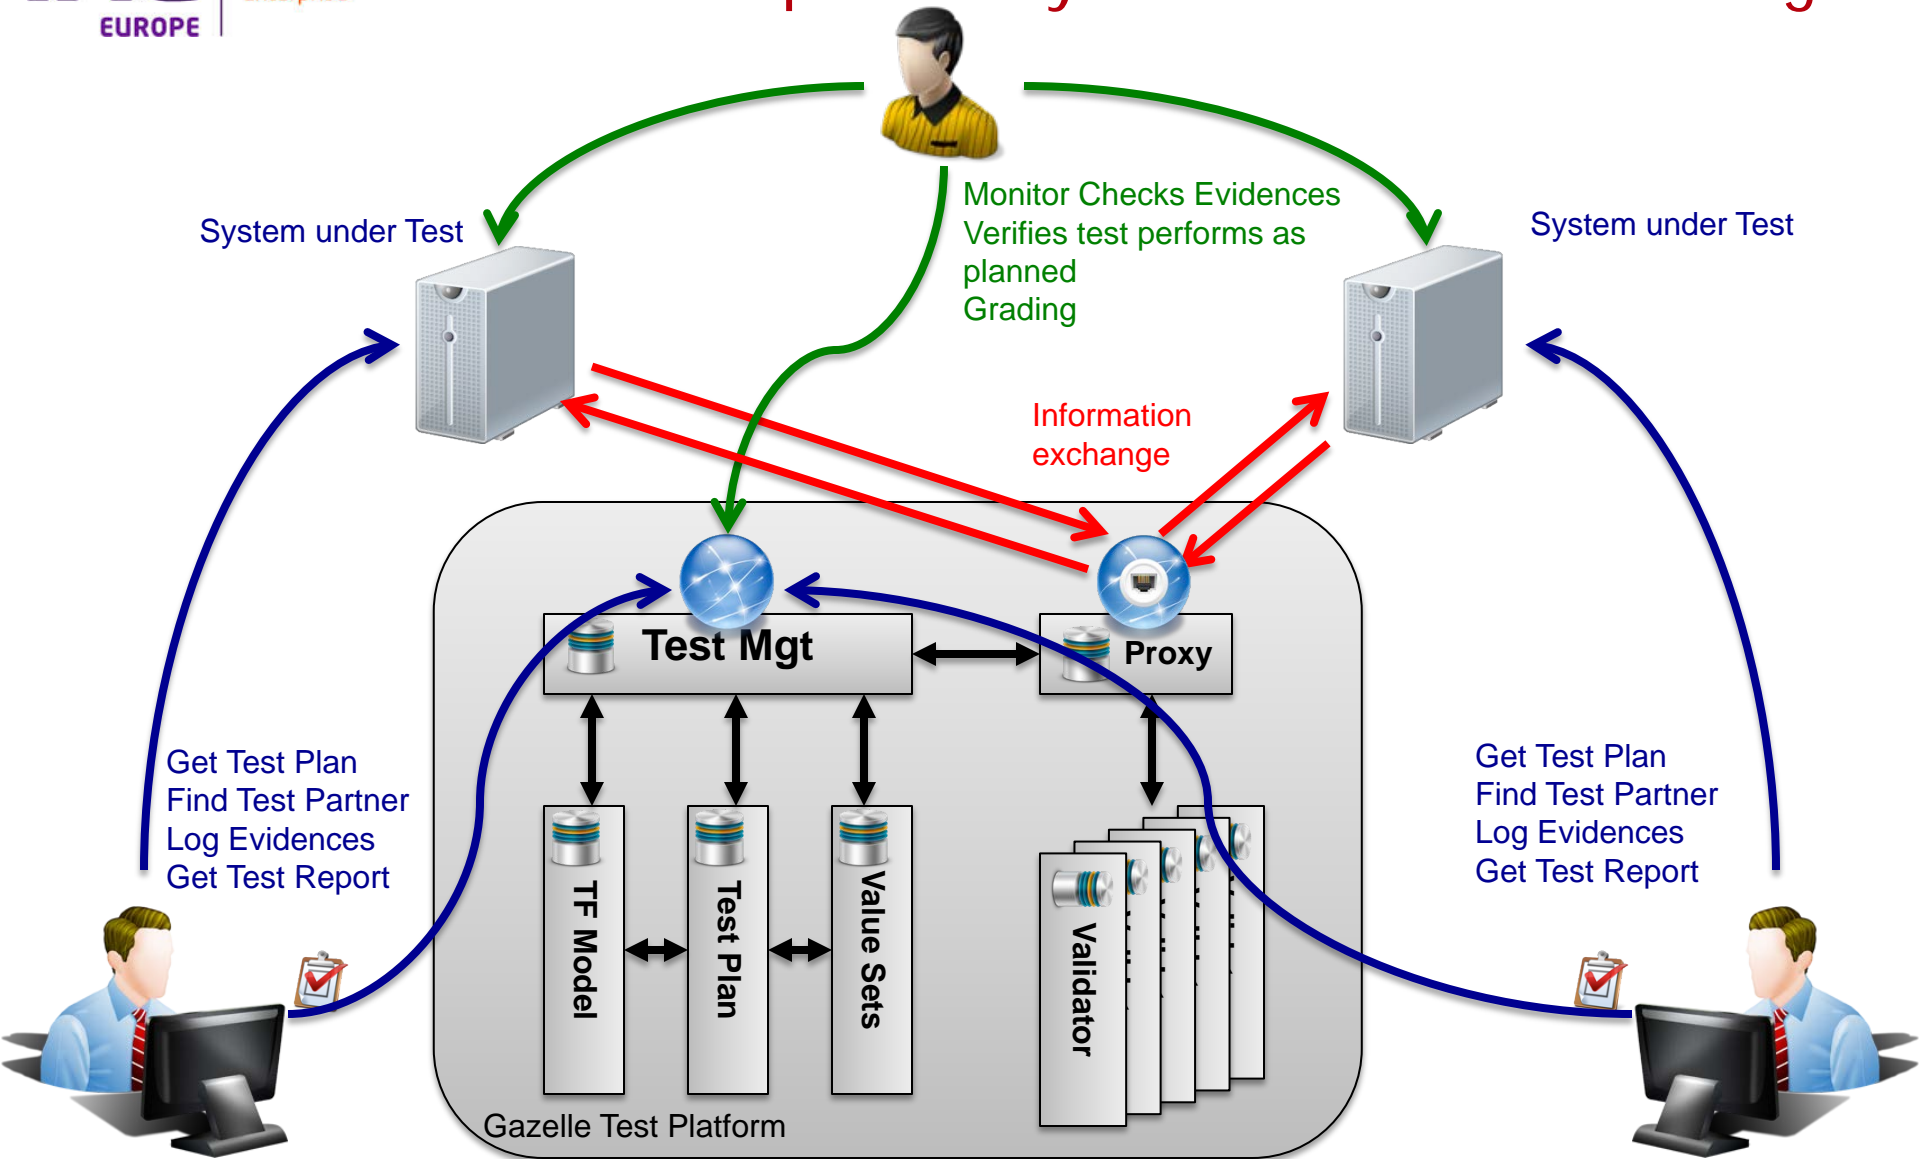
EUROPE

System under Test

Monitor Checks Evidences
Verifies test performs as planned
Grading

System under Test

Information exchange

Test Mgt

Proxy

Get Test Plan
Find Test Partner
Log Evidences
Get Test Report

TF Model

Test Plan

Value Sets

Validator

Get Test Plan
Find Test Partner
Log Evidences
Get Test Report

Gazelle Test Platform